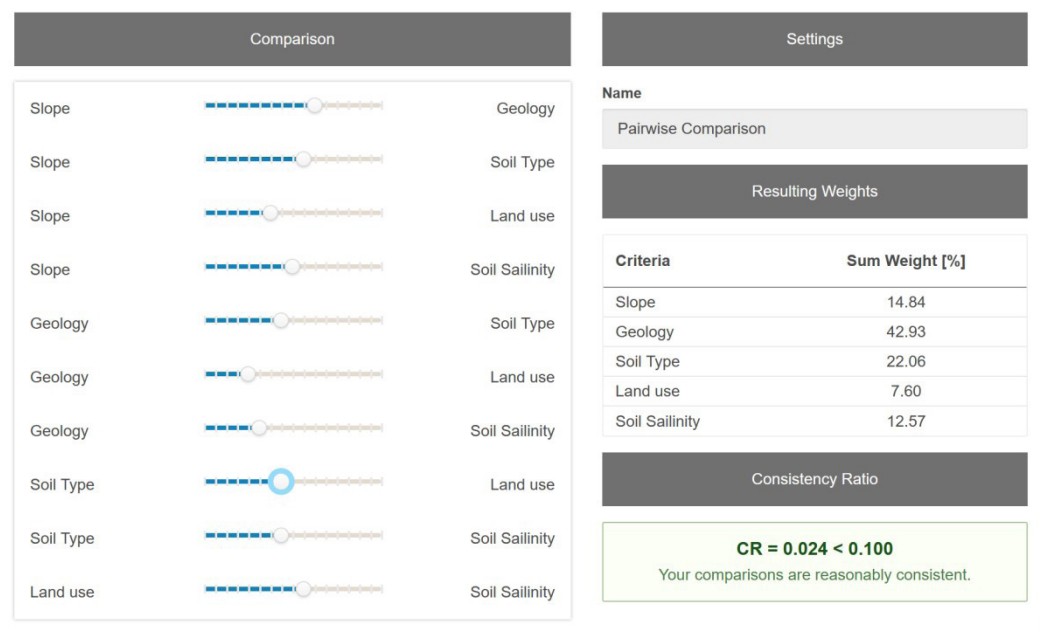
Comparison

Slope Geology

Slope Soil Type

Slope Land use

Slope Soil Sailinity

Geology Soil Type

Geology Land use

Geology Soil Sailinity

Soil Type Land use

Soil Type Soil Sailinity

Land use Soil Sailinity

Settings

Name

Pairwise Comparison

Resulting Weights

| Criteria | Sum Weight [%] |
|---|---|
| Slope | 14.84 |
| Geology | 42.93 |
| Soil Type | 22.06 |
| Land use | 7.60 |
| Soil Sailinity | 12.57 |

Consistency Ratio

CR = 0.024 < 0.100

Your comparisons are reasonably consistent.